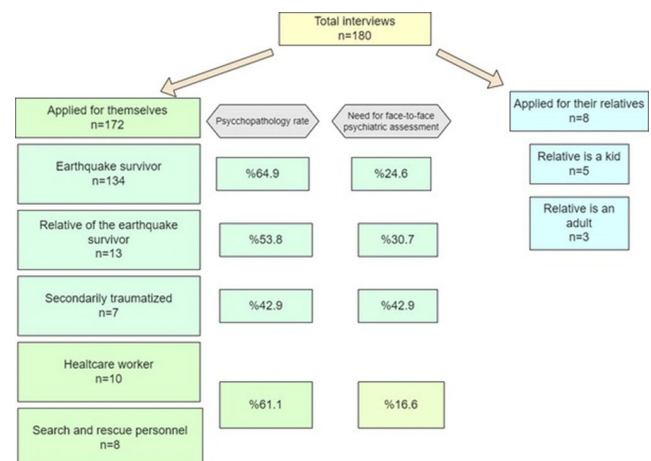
Total interviews
n=180

Applied for themselves
n=172

Psychopathology rate

Need for face-to-face psychiatric assessment

Applied for their relatives
n=8

Earthquake survivor
n=134

%64.9

%24.6

Relative is a kid
n=5

Relative is an adult
n=3

Relative of the earthquake survivor
n=13

%53.8

%30.7

Secondarily traumatized
n=7

%42.9

%42.9

Healtcare worker
n=10

%61.1

%16.6

Search and rescue personnel
n=8